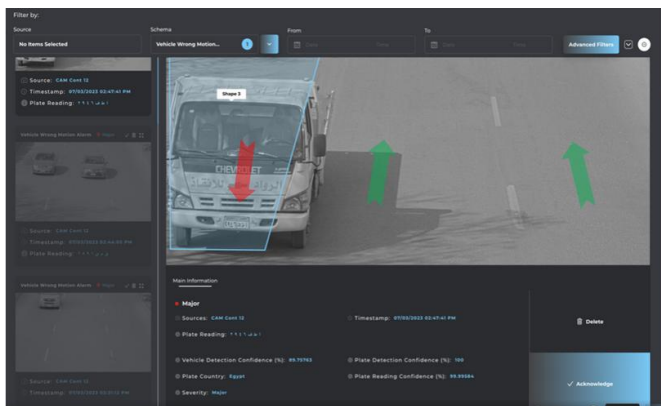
Filter by:

Source

No Items Selected

Schema

Vehicle Wrong Motion...

1

From

Date

Time

To

Date

Time

Advanced Filters

Source: CAM Cont 12

Timestamp: 07/05/2022 02:47:41 PM

Plate Reading: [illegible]

Vehicle Wrong Motion Alarm

Source: CAM Cont 12

Timestamp: 07/05/2022 02:44:51 PM

Plate Reading: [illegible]

Vehicle Wrong Motion Alarm

Source: CAM Cont 12

Timestamp: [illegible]

Shape 3

CHEVROLET

Main Information

Major

Sources: CAM Cont 12

Timestamp: 07/05/2022 02:47:41 PM

Plate Reading: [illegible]

Vehicle Detection Confidence (%): 89.79763

Plate Detection Confidence (%): 100

Plate Country: Egypt

Plate Reading Confidence (%): 99.99584

Severity: Major

Delete

Acknowledge